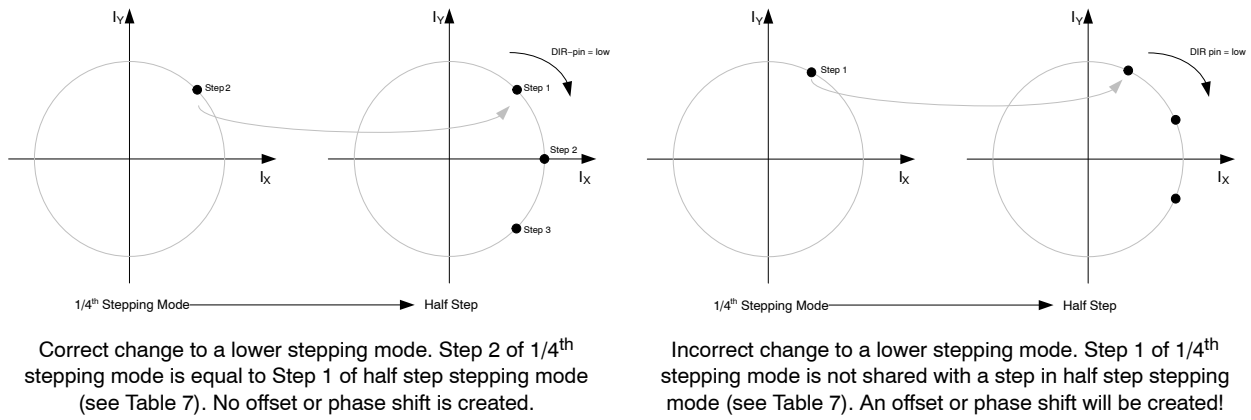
$I_Y$

Step 2

$I_X$

$I_Y$

DIR−pin = low

Step 1

Step 2

$I_X$

Step 3

1/4$^{th}$ Stepping Mode Half Step

Correct change to a lower stepping mode. Step 2 of 1/4$^{th}$ stepping mode is equal to Step 1 of half step stepping mode (see Table 7). No offset or phase shift is created.

$I_Y$

Step 1

$I_X$

$I_Y$

DIR pin = low

$I_X$

1/4$^{th}$ Stepping Mode Half Step

Incorrect change to a lower stepping mode. Step 1 of 1/4$^{th}$ stepping mode is not shared with a step in half step stepping mode (see Table 7). An offset or phase shift will be created!